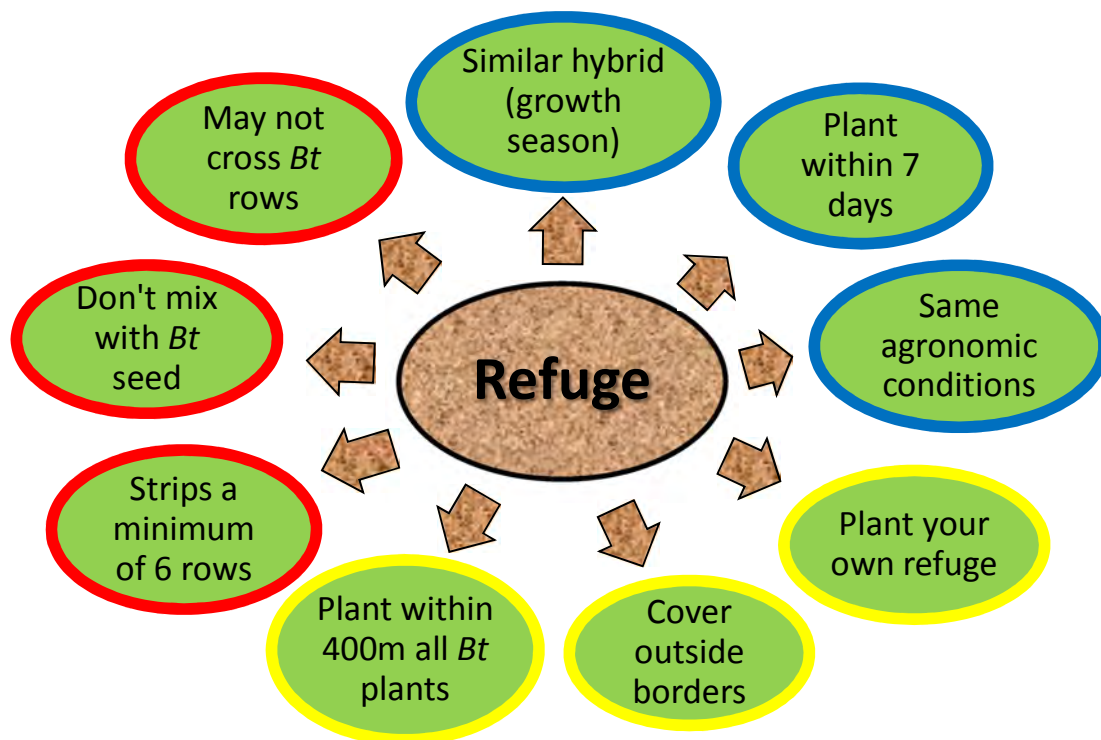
Refuge

Similar hybrid (growth season)

Plant within 7 days

Same agronomic conditions

Plant your own refuge

Cover outside borders

Plant within 400m all *Bt* plants

Strips a minimum of 6 rows

Don't mix with *Bt* seed

May not cross *Bt* rows